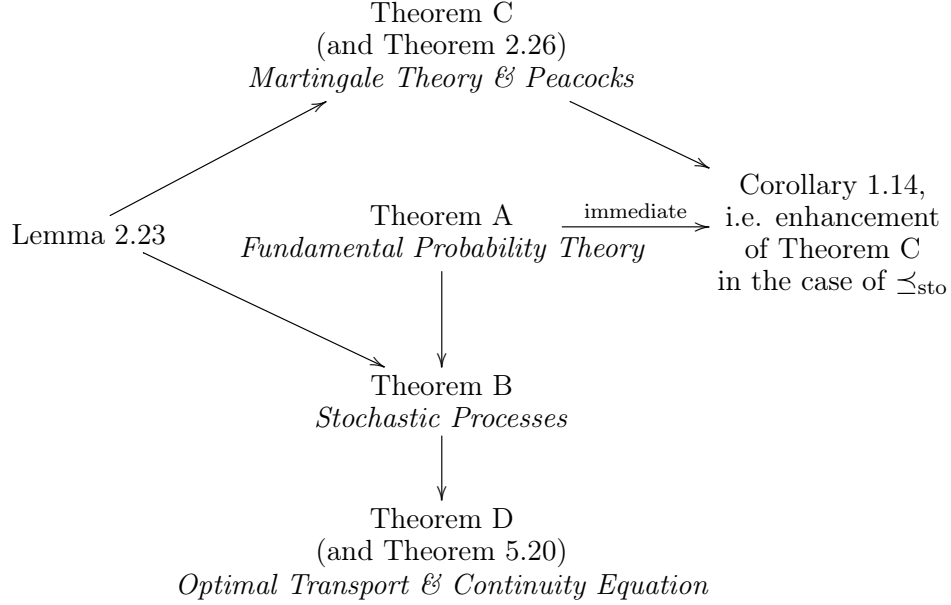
Theorem C
(and Theorem 2.26)
*Martingale Theory & Peacocks*

Lemma 2.23

Theorem A
*Fundamental Probability Theory*

immediate

Corollary 1.14,
i.e. enhancement
of Theorem C
in the case of $\preceq_{\text{sto}}$

Theorem B
*Stochastic Processes*

Theorem D
(and Theorem 5.20)
*Optimal Transport & Continuity Equation*